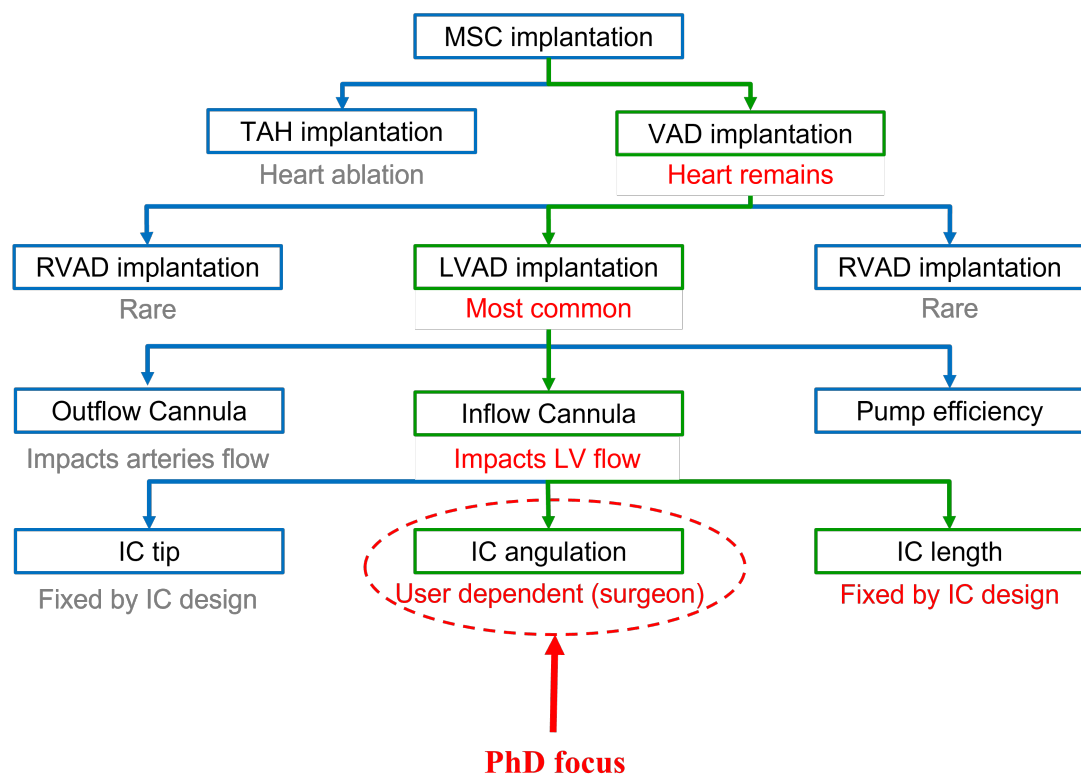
MSC implantation

TAH implantation
Heart ablation

VAD implantation
Heart remains

RVAD implantation
Rare

LVAD implantation
Most common

RVAD implantation
Rare

Outflow Cannula
Impacts arteries flow

Inflow Cannula
Impacts LV flow

Pump efficiency

IC tip
Fixed by IC design

IC angulation
User dependent (surgeon)

IC length
Fixed by IC design

PhD focus